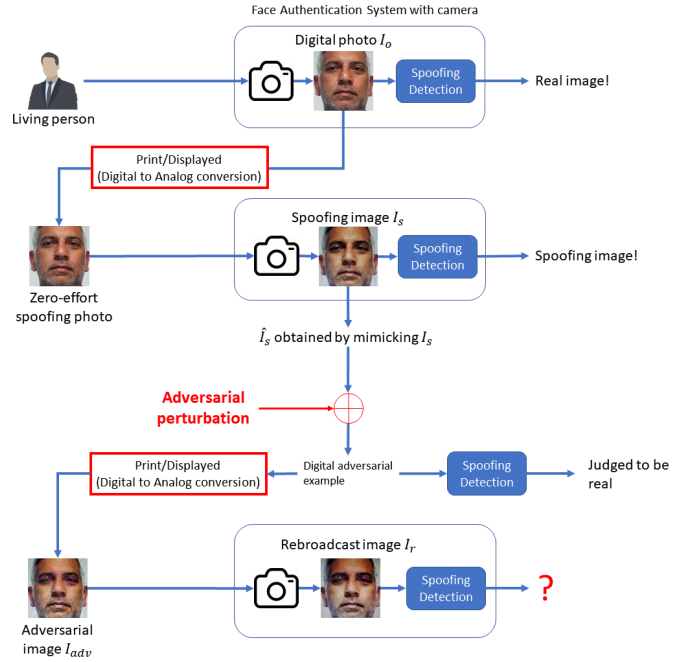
Face Authentication System with camera

Digital photo $I_o$

Living person

Spoofing Detection

Real image!

Print/Displayed
(Digital to Analog conversion)

Spoofing image $I_s$

Zero-effort spoofing photo

Spoofing Detection

Spoofing image!

$\hat{I}_s$ obtained by mimicking $I_s$

Adversarial perturbation

Print/Displayed
(Digital to Analog conversion)

Digital adversarial example

Spoofing Detection

Judged to be real

Rebroadcast image $I_r$

Adversarial image $I_{adv}$

Spoofing Detection

?